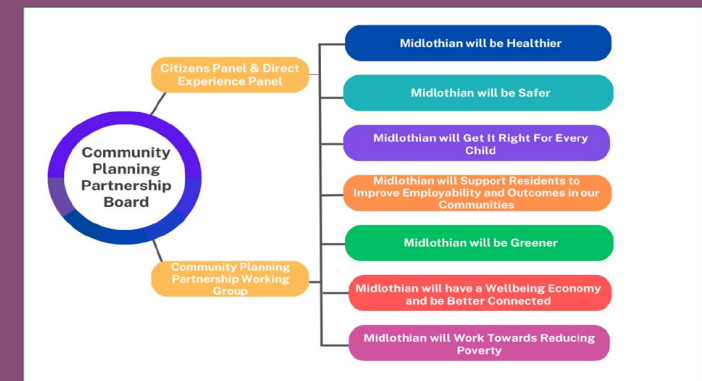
Community Planning Partnership Board

Citizens Panel & Direct Experience Panel

Community Planning Partnership Working Group

Midlothian will be Healthier

Midlothian will be Safer

Midlothian will Get It Right For Every Child

Midlothian will Support Residents to Improve Employability and Outcomes in our Communities

Midlothian will be Greener

Midlothian will have a Wellbeing Economy and be Better Connected

Midlothian will Work Towards Reducing Poverty